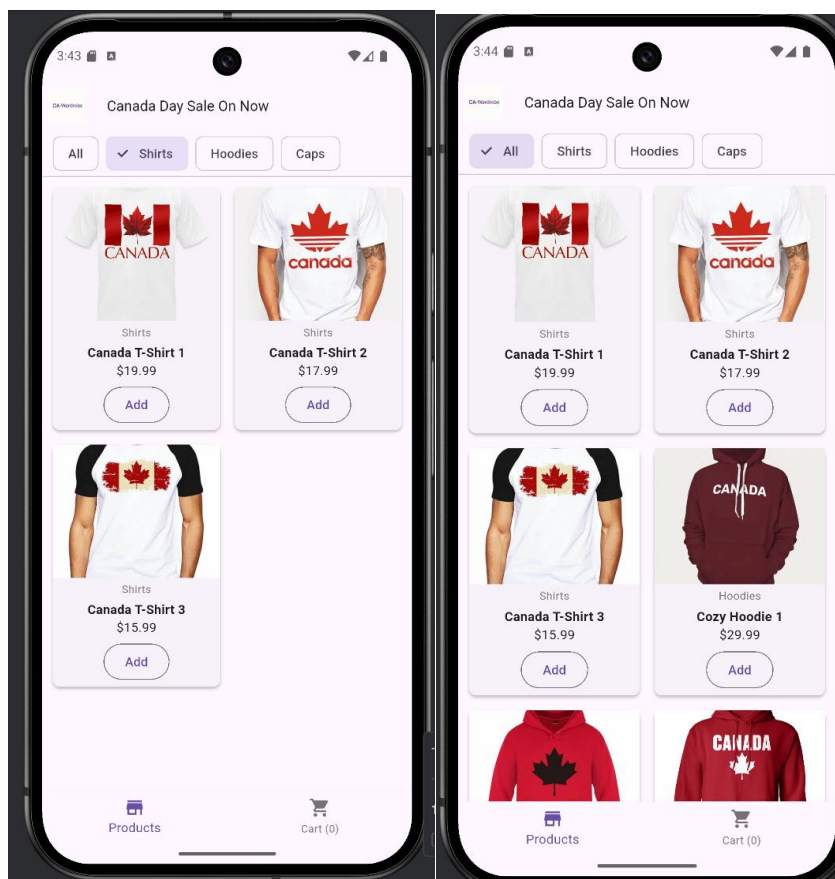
3:43

CA Wardrobe

Canada Day Sale On Now

All
Shirts
Hoodies
Caps

CANADA

Shirts
Canada T-Shirt 1
$19.99
Add

canada

Shirts
Canada T-Shirt 2
$17.99
Add

Shirts
Canada T-Shirt 3
$15.99
Add

Products
Cart (0)

3:44

CA Wardrobe

Canada Day Sale On Now

All
Shirts
Hoodies
Caps

CANADA

Shirts
Canada T-Shirt 1
$19.99
Add

canada

Shirts
Canada T-Shirt 2
$17.99
Add

Shirts
Canada T-Shirt 3
$15.99
Add

CANADA

Hoodies
Cozy Hoodie 1
$29.99
Add

CANADA

Products
Cart (0)